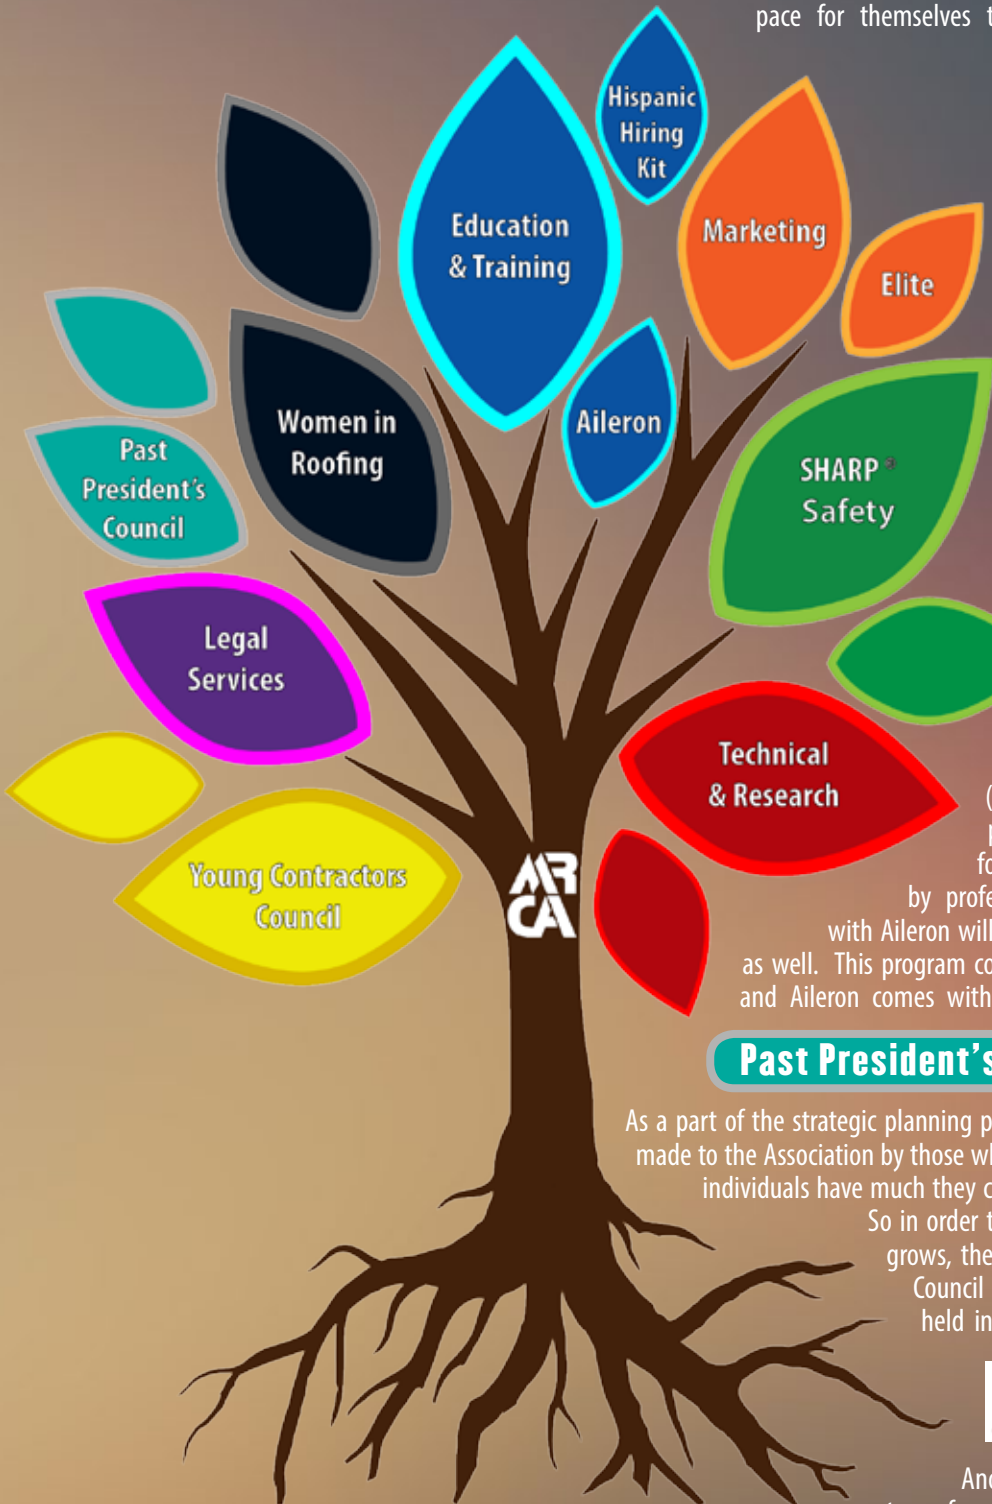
pace for themselves t

Hispanic Hiring Kit

Education & Training

Marketing

Elite

Women in Roofing

Aileron

Past President's Council

SHARP® Safety

Legal Services

Technical & Research

Young Contractors Council

ARCA

(
r
fo
by profe
with Aileron will
as well. This program co
and Aileron comes with

Past President's

As a part of the strategic planning p
made to the Association by those wh
individuals have much they c
So in order t
grows, the
Council
held in

An